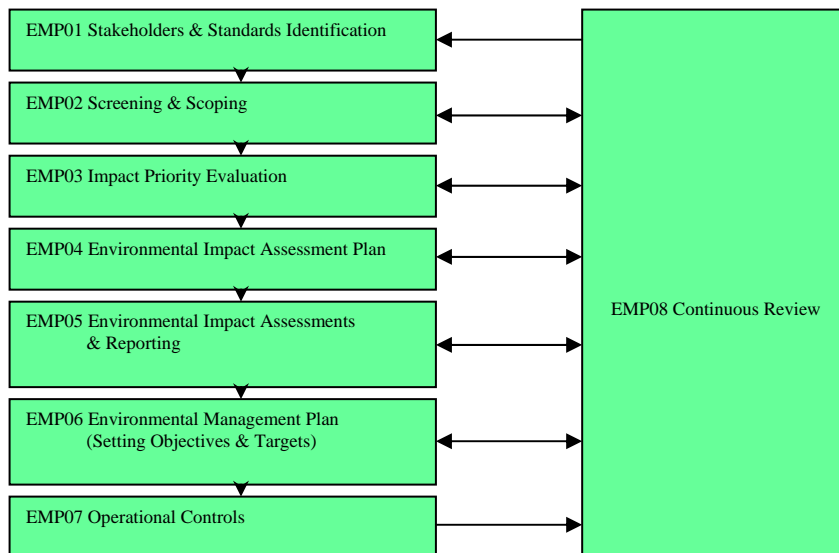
EMP01 Stakeholders & Standards Identification

EMP02 Screening & Scoping

EMP03 Impact Priority Evaluation

EMP04 Environmental Impact Assessment Plan

EMP05 Environmental Impact Assessments & Reporting

EMP06 Environmental Management Plan (Setting Objectives & Targets)

EMP07 Operational Controls

EMP08 Continuous Review